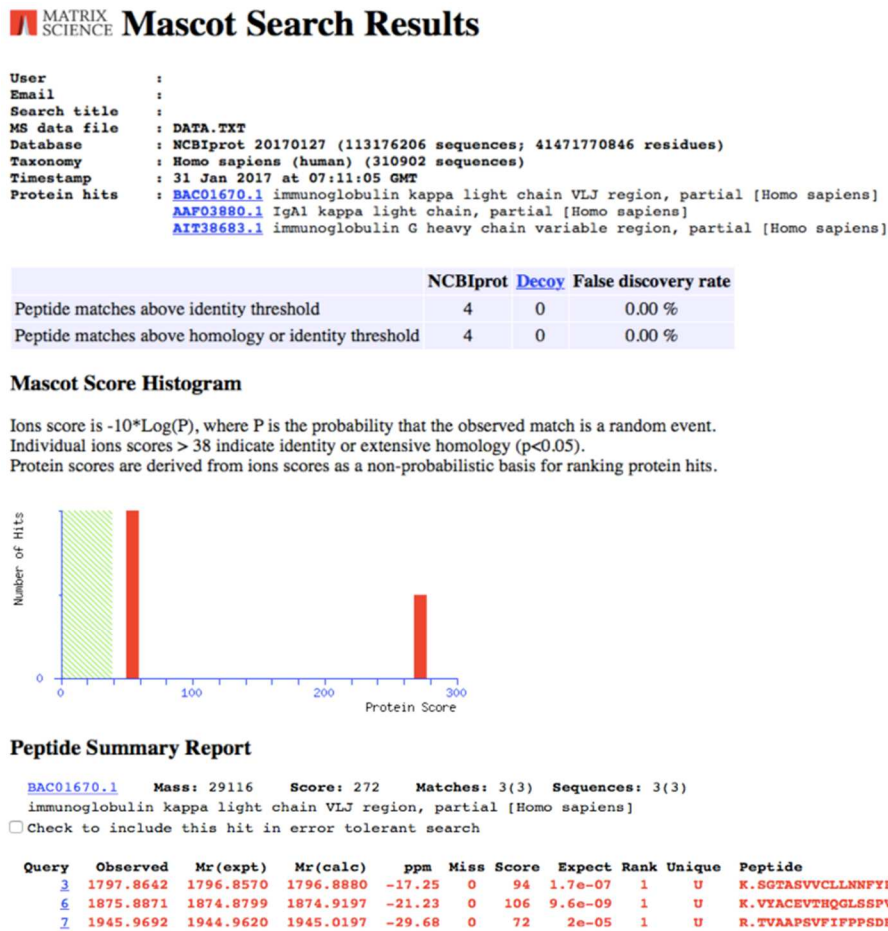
MATRIX SCIENCE Mascot Search Results

User :
Email :
Search title :
MS data file : DATA.TXT
Database : NCBIprot 20170127 (113176206 sequences; 41471770846 residues)
Taxonomy : Homo sapiens (human) (310902 sequences)
Timestamp : 31 Jan 2017 at 07:11:05 GMT
Protein hits : BAC01670.1 immunoglobulin kappa light chain VLJ region, partial [Homo sapiens]
AAF03880.1 IgA1 kappa light chain, partial [Homo sapiens]
AIT38683.1 immunoglobulin G heavy chain variable region, partial [Homo sapiens]

| | NCBIprot | Decoy | False discovery rate |
|---|---|---|---|
| Peptide matches above identity threshold | 4 | 0 | 0.00 % |
| Peptide matches above homology or identity threshold | 4 | 0 | 0.00 % |

Mascot Score Histogram

Ions score is -10*Log(P), where P is the probability that the observed match is a random event.
Individual ions scores > 38 indicate identity or extensive homology (p<0.05).
Protein scores are derived from ions scores as a non-probabilistic basis for ranking protein hits.

Number of Hits
0
0 100 200 300
Protein Score

Peptide Summary Report

BAC01670.1 Mass: 29116 Score: 272 Matches: 3(3) Sequences: 3(3)
immunoglobulin kappa light chain VLJ region, partial [Homo sapiens]
Check to include this hit in error tolerant search

| Query | Observed | Mr(expt) | Mr(calc) | ppm | Miss | Score | Expect | Rank | Unique | Peptide |
|---|---|---|---|---|---|---|---|---|---|---|
| 3 | 1797.8642 | 1796.8570 | 1796.8880 | -17.25 | 0 | 94 | 1.7e-07 | 1 | U | K.SGTASVVCLLNNFY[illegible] |
| 6 | 1875.8871 | 1874.8799 | 1874.9197 | -21.23 | 0 | 106 | 9.6e-09 | 1 | U | K.VYACEVTHQGLSSP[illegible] |
| 7 | 1945.9692 | 1944.9620 | 1945.0197 | -29.68 | 0 | 72 | 2e-05 | 1 | U | R.TVAAPSVFIFPPSD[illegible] |